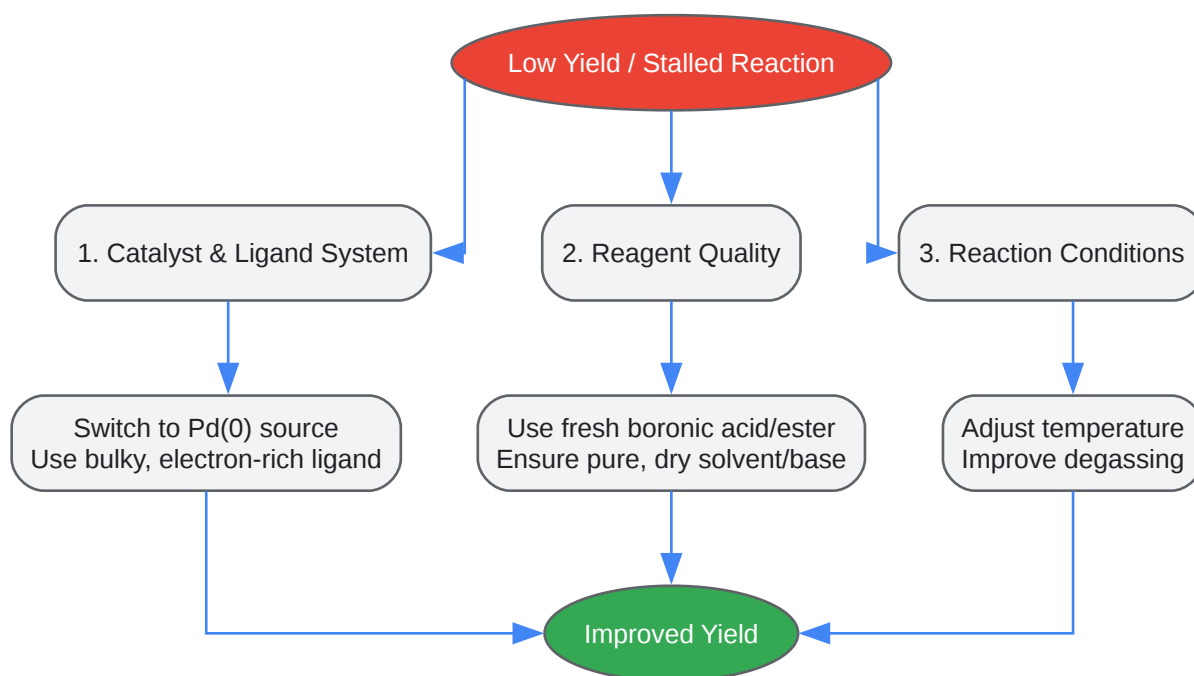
Low Yield / Stalled Reaction

1. Catalyst & Ligand System

2. Reagent Quality

3. Reaction Conditions

Switch to Pd(0) source
Use bulky, electron-rich ligand

Use fresh boronic acid/ester
Ensure pure, dry solvent/base

Adjust temperature
Improve degassing

Improved Yield